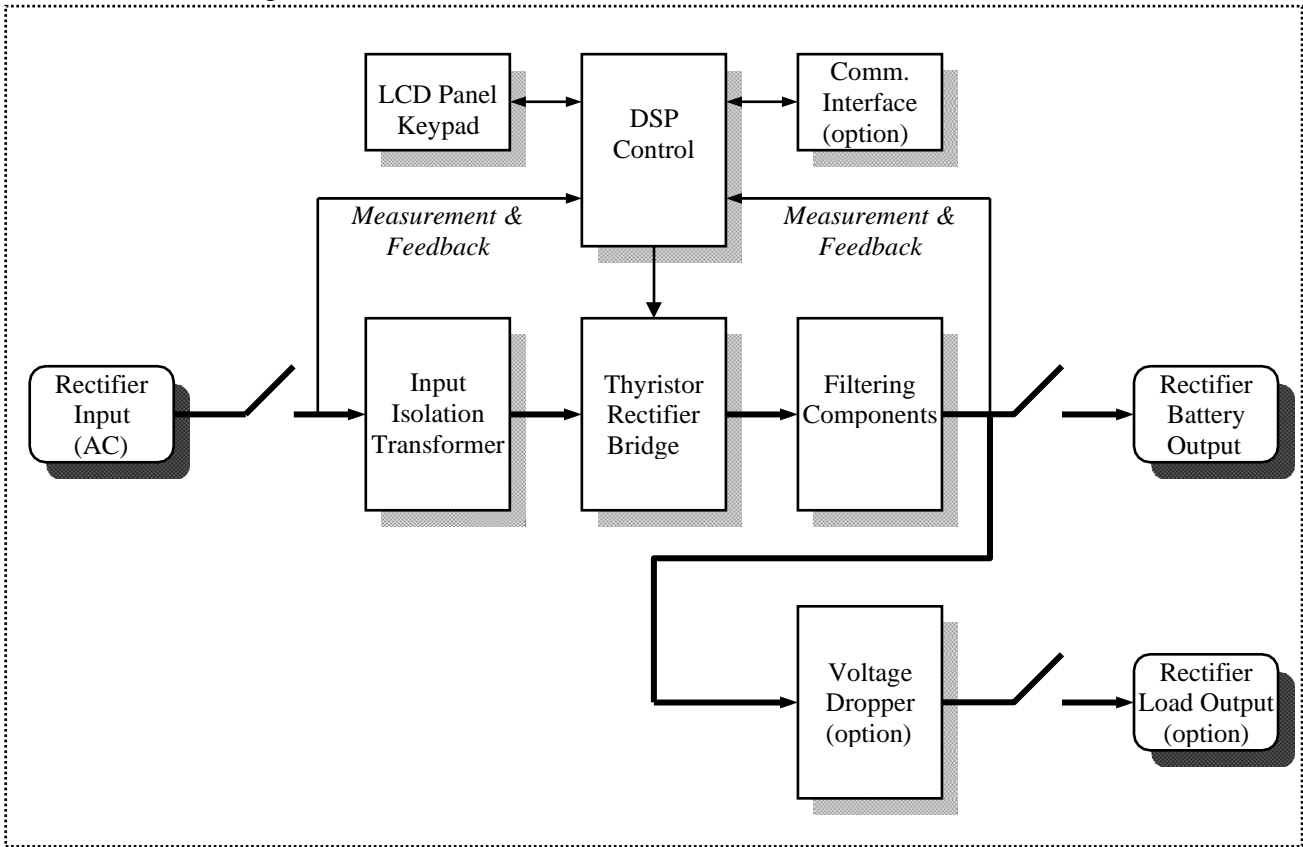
LCD Panel Keypad

DSP Control

Comm. Interface (option)

*Measurement & Feedback*

*Measurement & Feedback*

Rectifier Input (AC)

Input Isolation Transformer

Thyristor Rectifier Bridge

Filtering Components

Rectifier Battery Output

Voltage Dropper (option)

Rectifier Load Output (option)